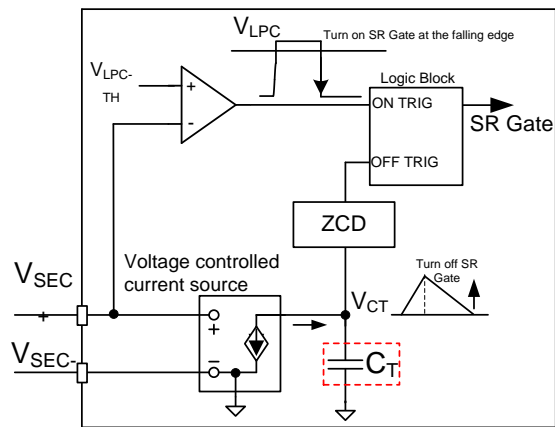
$V_{LPC}$

Turn on SR Gate at the falling edge

$V_{LPC-TH}$

+

-

Logic Block

ON TRIG

SR Gate

OFF TRIG

ZCD

$V_{SEC}$

+

Voltage controlled current source

+

−

$V_{CT}$

Turn off SR Gate

$V_{SEC-}$

$C_T$